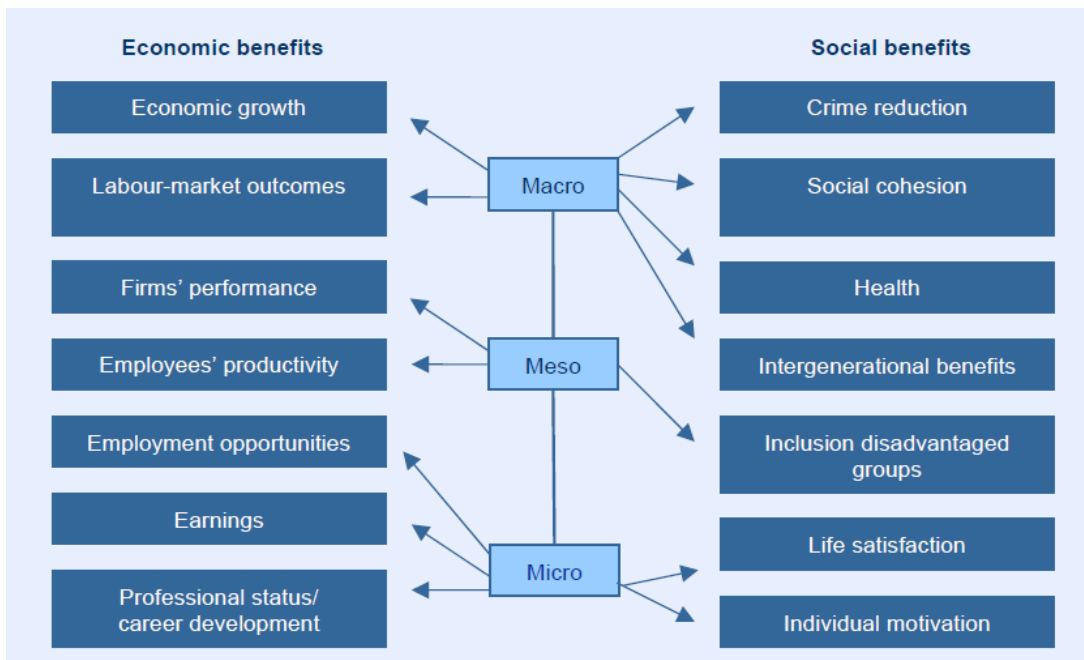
Economic benefits

Economic growth

Labour-market outcomes

Firms' performance

Employees' productivity

Employment opportunities

Earnings

Professional status/ career development

Macro

Meso

Micro

Social benefits

Crime reduction

Social cohesion

Health

Intergenerational benefits

Inclusion disadvantaged groups

Life satisfaction

Individual motivation